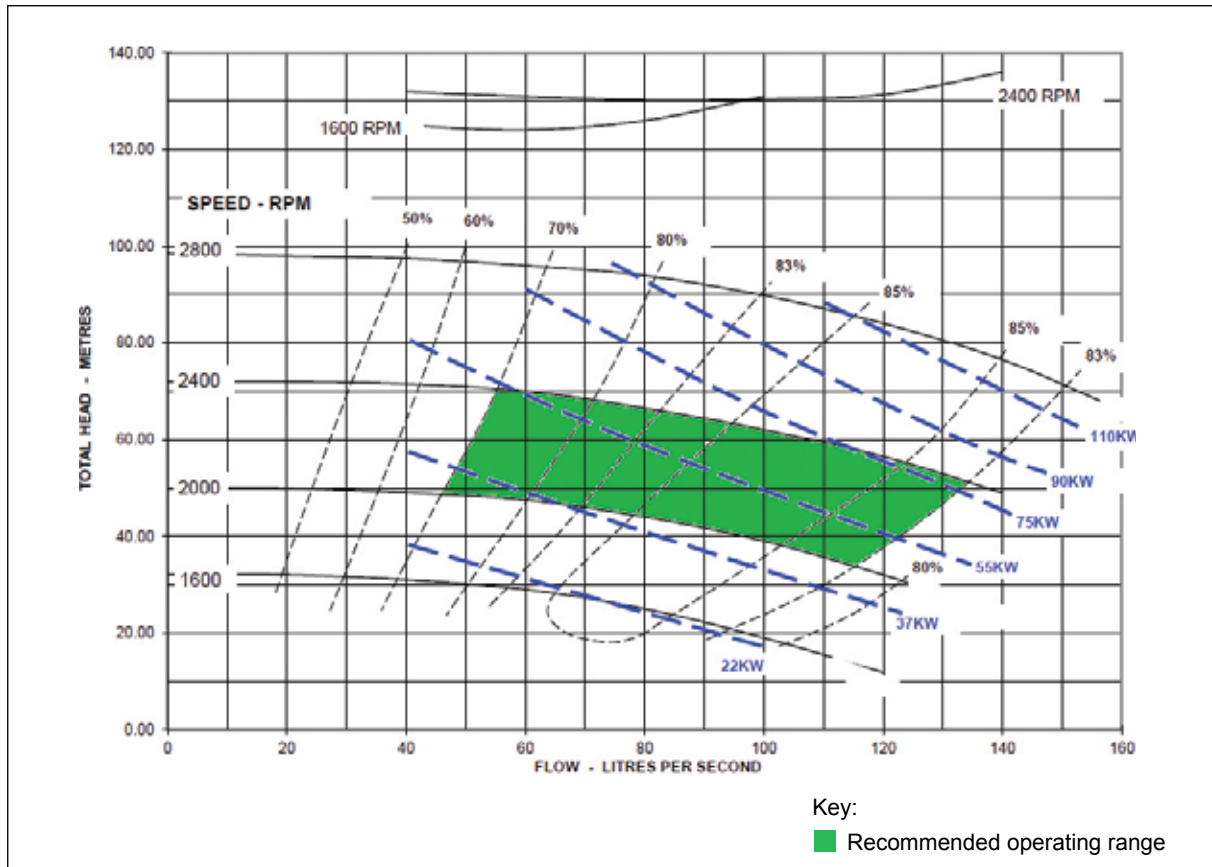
140.00
120.00
100.00
80.00
60.00
40.00
20.00
0.00

2400 RPM
1600 RPM

SPEED - RPM
50%
60%
70%
80%
83%
85%
85%
83%
80%

2800
2400
2000
1600

TOTAL HEAD - METRES

110KW
90KW
75KW
55KW
37KW
22KW

0
20
40
60
80
100
120
140
160
FLOW - LITRES PER SECOND

Key:
Recommended operating range